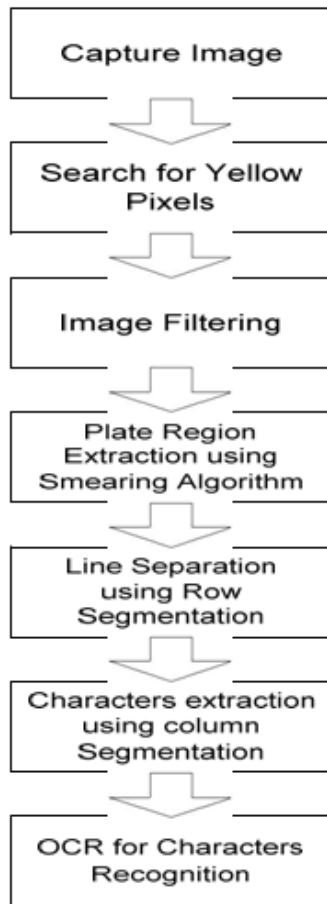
Capture Image

Search for Yellow Pixels

Image Filtering

Plate Region Extraction using Smearing Algorithm

Line Separation using Row Segmentation

Characters extraction using column Segmentation

OCR for Characters Recognition